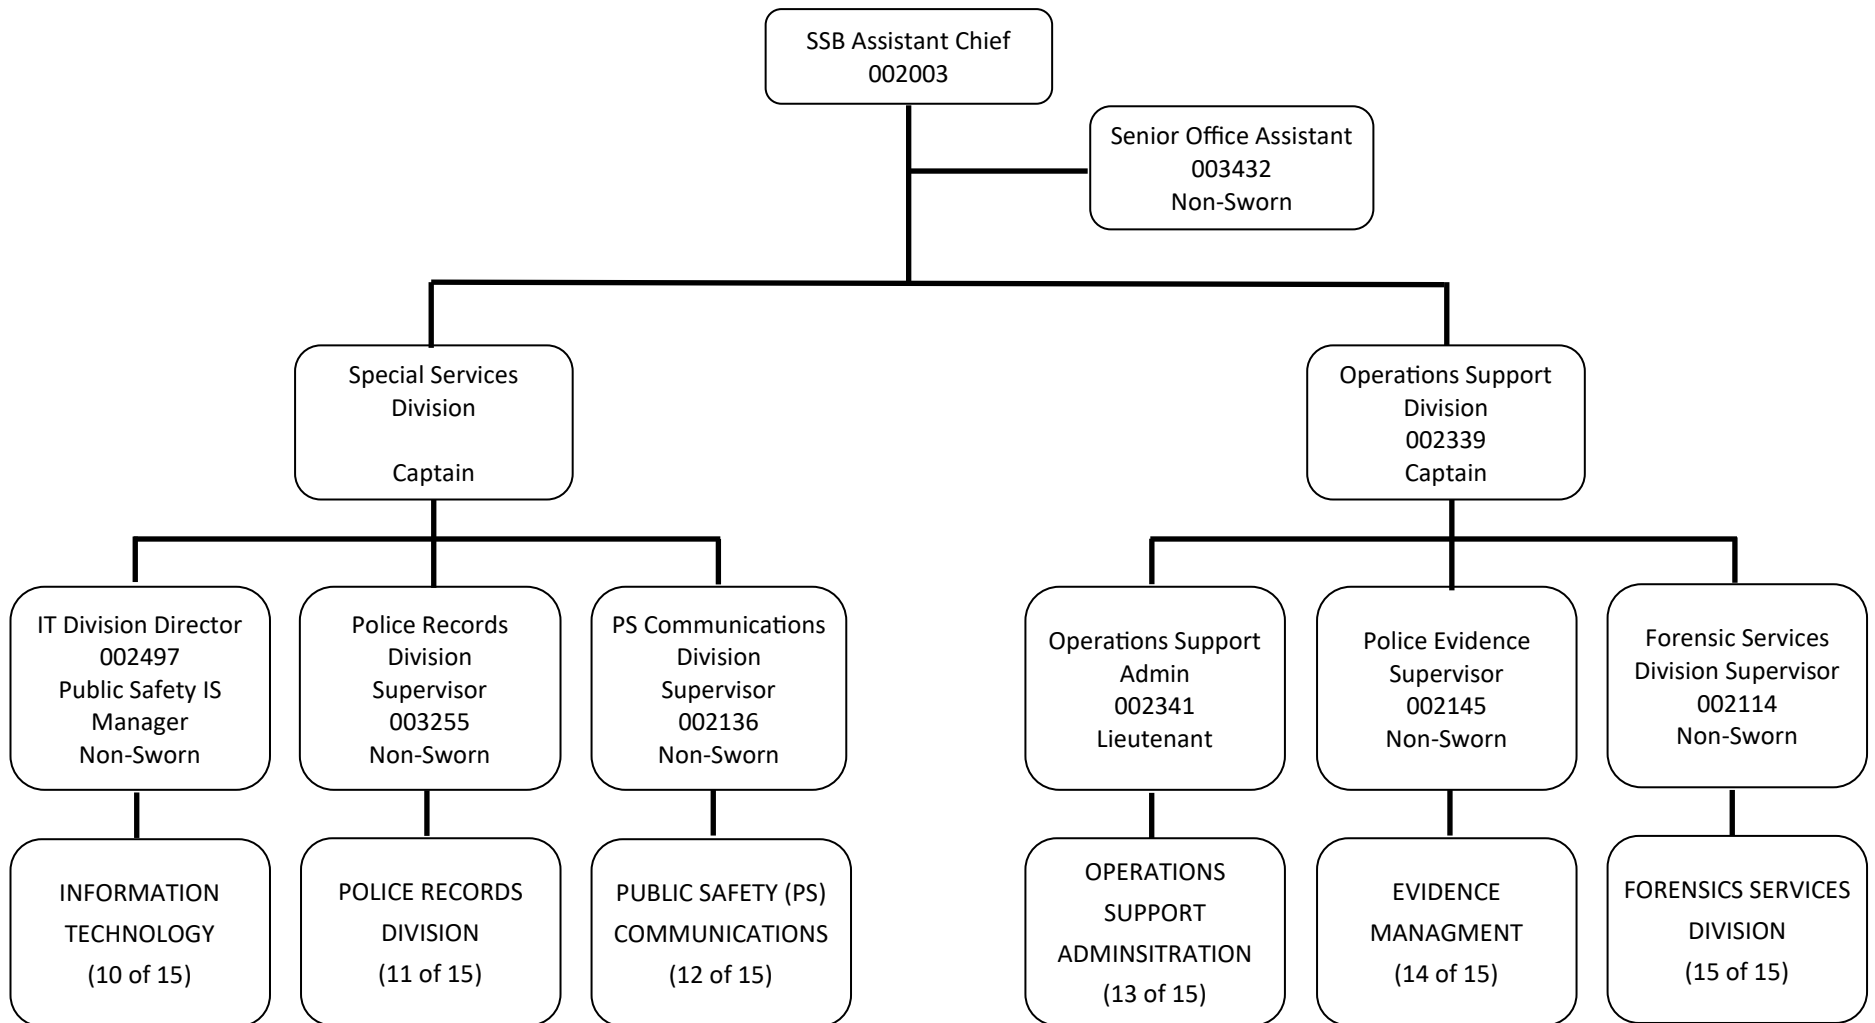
SSB Assistant Chief
002003

Senior Office Assistant
003432
Non-Sworn

Special Services
Division

Captain

Operations Support
Division
002339
Captain

IT Division Director
002497
Public Safety IS
Manager
Non-Sworn

INFORMATION
TECHNOLOGY
(10 of 15)

Police Records
Division
Supervisor
003255
Non-Sworn

POLICE RECORDS
DIVISION
(11 of 15)

PS Communications
Division
Supervisor
002136
Non-Sworn

PUBLIC SAFETY (PS)
COMMUNICATIONS
(12 of 15)

Operations Support
Admin
002341
Lieutenant

OPERATIONS
SUPPORT
ADMINSITRATION
(13 of 15)

Police Evidence
Supervisor
002145
Non-Sworn

EVIDENCE
MANAGMENT
(14 of 15)

Forensic Services
Division Supervisor
002114
Non-Sworn

FORENSICS SERVICES
DIVISION
(15 of 15)